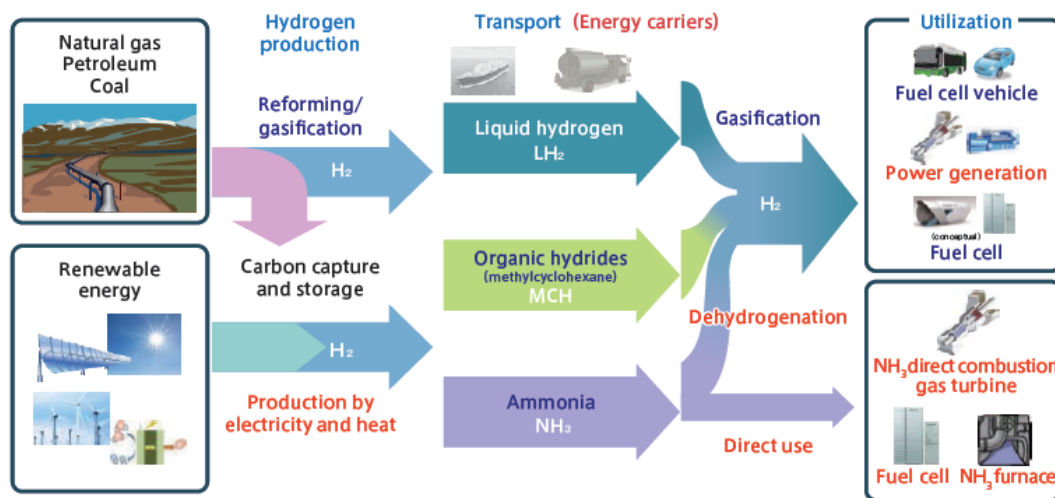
Natural gas
Petroleum
Coal

Renewable energy

Hydrogen production

Reforming/ gasification

$H_2$

Carbon capture and storage

$H_2$

Production by electricity and heat

Transport (Energy carriers)

Liquid hydrogen
$LH_2$

Organic hydrides
(methylcyclohexane)
MCH

Ammonia
$NH_3$

Gasification

$H_2$

Dehydrogenation

Direct use

Utilization

Fuel cell vehicle

Power generation

(conceptual)

Fuel cell

$NH_3$ direct combustion gas turbine

Fuel cell

$NH_3$ furnace